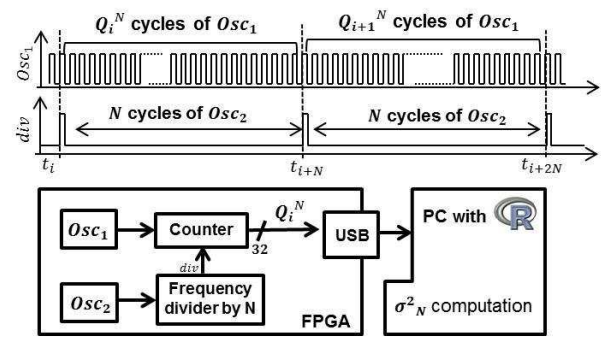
$Q_i^N$ cycles of $Osc_1$

$Q_{i+1}^N$ cycles of $Osc_1$

$Osc_1$

$div$

$N$ cycles of $Osc_2$

$N$ cycles of $Osc_2$

$t_i$

$t_{i+N}$

$t_{i+2N}$

$Osc_1$

Counter

$Q_i^N$

32

USB

PC with R

$div$

$Osc_2$

Frequency divider by N

FPGA

$\sigma^2{}_N$ computation